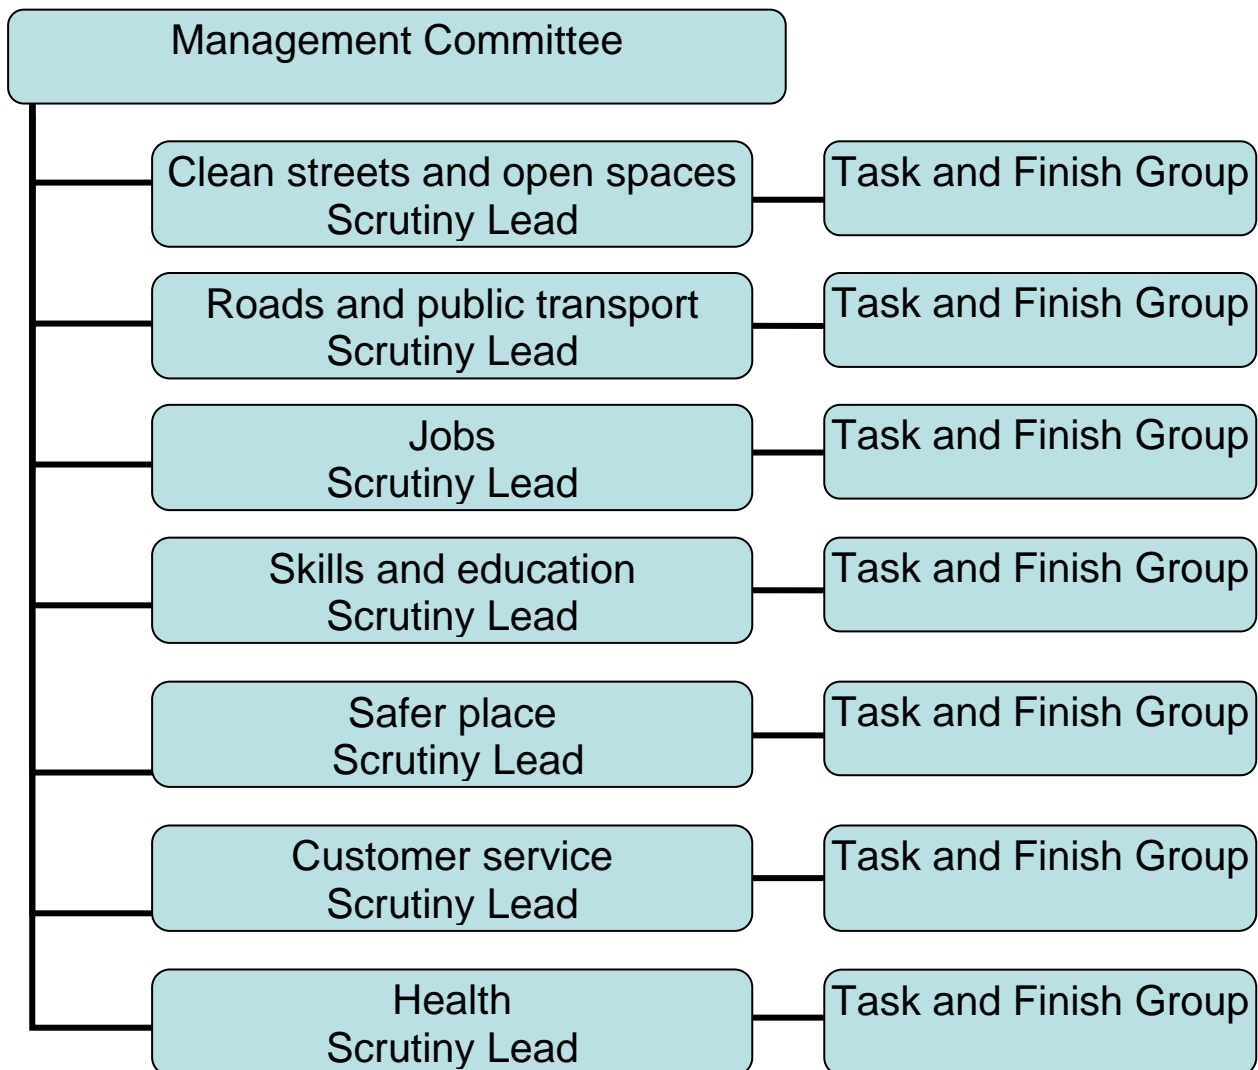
Management Committee

Clean streets and open spaces
Scrutiny Lead

Task and Finish Group

Roads and public transport
Scrutiny Lead

Task and Finish Group

Jobs
Scrutiny Lead

Task and Finish Group

Skills and education
Scrutiny Lead

Task and Finish Group

Safer place
Scrutiny Lead

Task and Finish Group

Customer service
Scrutiny Lead

Task and Finish Group

Health
Scrutiny Lead

Task and Finish Group